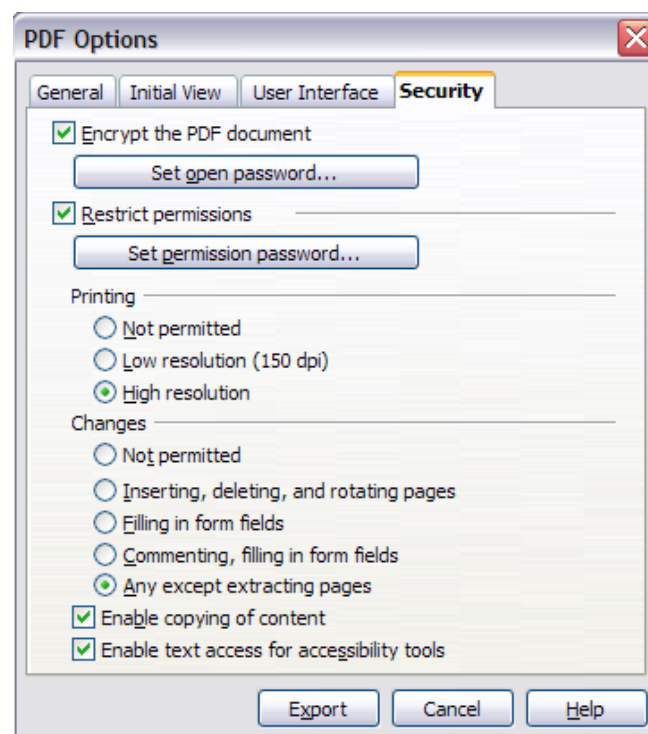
PDF Options

General | Initial View | User Interface | Security

Encrypt the PDF document

Set open password...

Restrict permissions

Set permission password...

Printing

Not permitted

Low resolution (150 dpi)

High resolution

Changes

Not permitted

Inserting, deleting, and rotating pages

Filling in form fields

Commenting, filling in form fields

Any except extracting pages

Enable copying of content

Enable text access for accessibility tools

Export | Cancel | Help